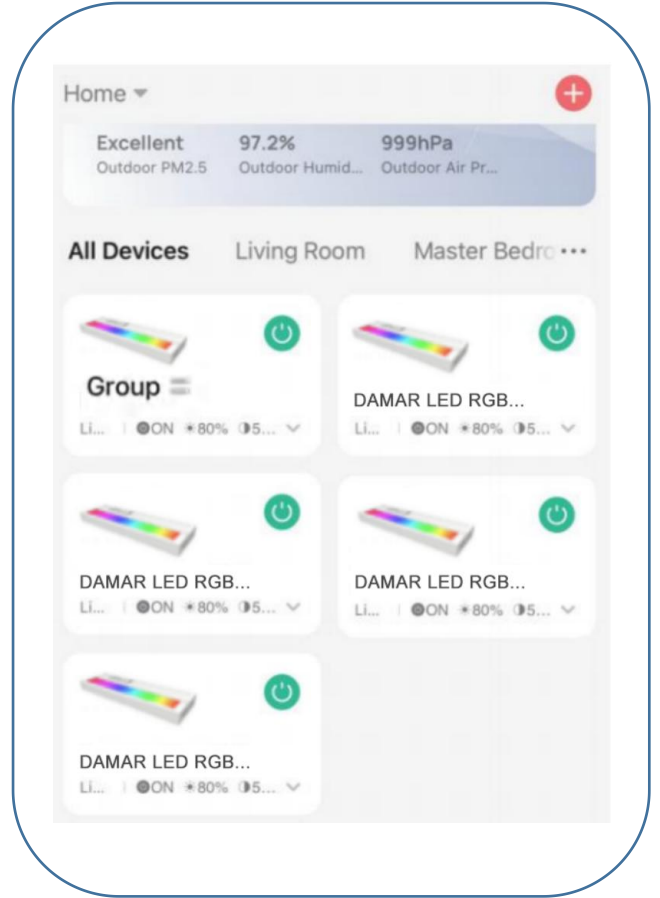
Home

Excellent
Outdoor PM2.5

97.2%
Outdoor Humid...

999hPa
Outdoor Air Pr...

All Devices Living Room Master Bedro ···

Group
Li... | ON 80% 5...

DAMAR LED RGB...
Li... | ON 80% 5...

DAMAR LED RGB...
Li... | ON 80% 5...

DAMAR LED RGB...
Li... | ON 80% 5...

DAMAR LED RGB...
Li... | ON 80% 5...